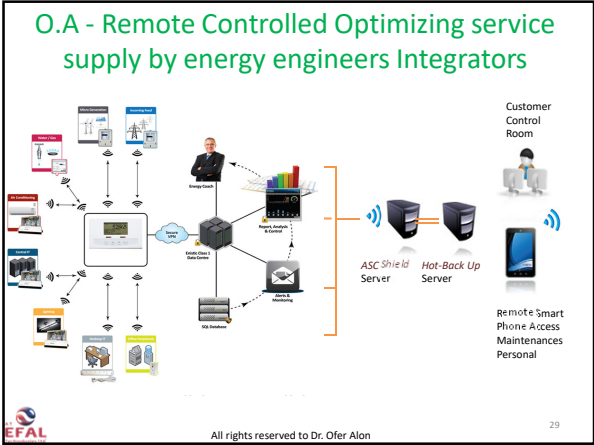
O.A - Remote Controlled Optimizing service supply by energy engineers Integrators

Water / Gas

Micro Generation

Incoming Feed

Air Conditioning

Control I

Lighting

Control II

Office Equipment

Energy Coach

Secure VPN

Report, Analysis & Control

Entelic Class 1 Data Centre

Alerts & Monitoring

SQL Database

Customer Control Room

ASC Shield Server

Hot-Back Up Server

Remote Smart Phone Access Maintenances Personal

EFAL

All rights reserved to Dr. Ofer Alon

29